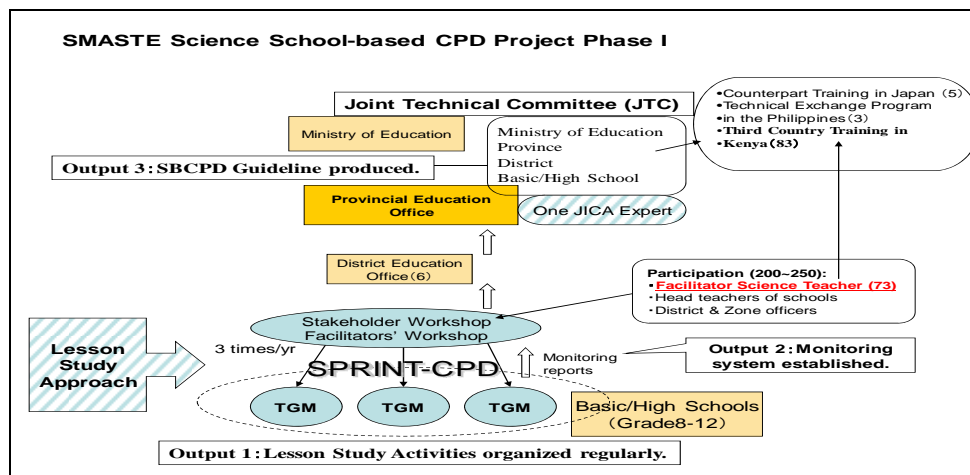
SMASTE Science School-based CPD Project Phase I

Joint Technical Committee (JTC)

•Counterpart Training in Japan（5）
•Technical Exchange Program
•in the Philippines（3）
•Third Country Training in
•Kenya（83）

Ministry of Education

Ministry of Education
Province
District
Basic/High School

Output 3：SBCPD Guideline produced.

Provincial Education Office

One JICA Expert

District Education Office（6）

Participation (200~250):
•Facilitator Science Teacher (73)
•Head teachers of schools
•District & Zone officers

Stakeholder Workshop
Facilitators' Workshop

Lesson Study Approach

3 times/yr

SPRINT-CPD

Monitoring reports

Output 2：Monitoring system established.

TGM

TGM

TGM

Basic/High Schools
（Grade8-12）

Output 1：Lesson Study Activities organized regularly.